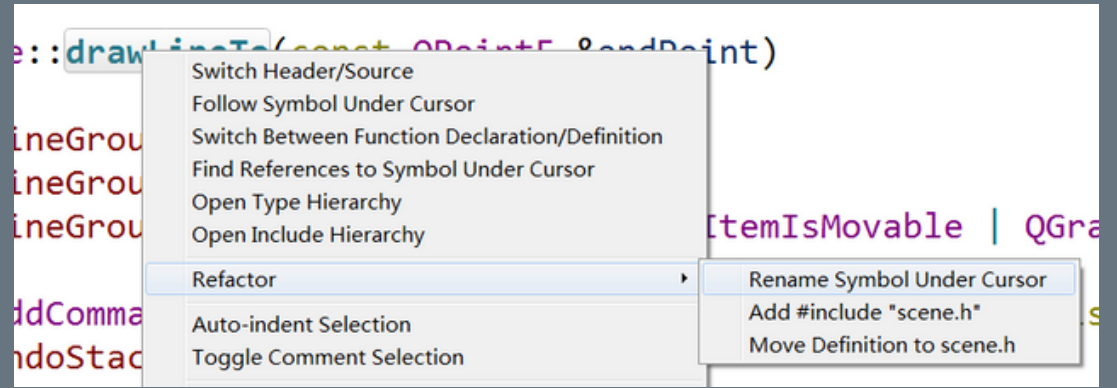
e::drawLineTo(const QPointF &endPoint)

ineGrou
ineGrou
ineGrou ItemIsMovable | QGra

ddComma s
ndoStac

Switch Header/Source
Follow Symbol Under Cursor
Switch Between Function Declaration/Definition
Find References to Symbol Under Cursor
Open Type Hierarchy
Open Include Hierarchy
Refactor
Auto-indent Selection
Toggle Comment Selection

Rename Symbol Under Cursor
Add #include "scene.h"
Move Definition to scene.h